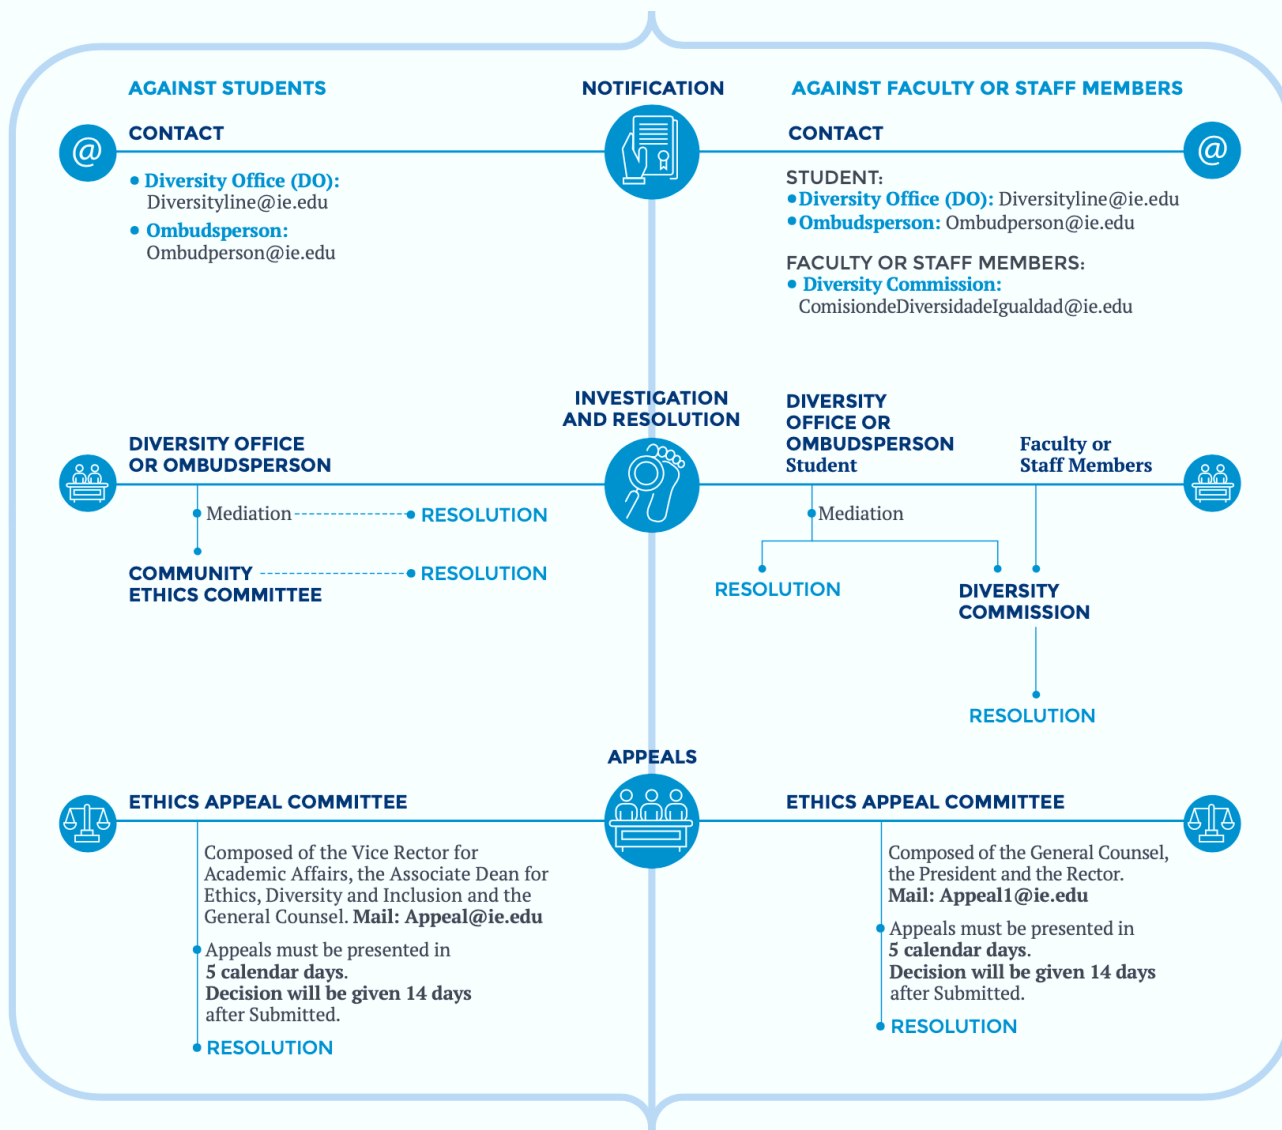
AGAINST STUDENTS

NOTIFICATION

AGAINST FACULTY OR STAFF MEMBERS

CONTACT

• Diversity Office (DO): Diversityline@ie.edu
• Ombudsperson: Ombudperson@ie.edu

CONTACT

STUDENT:
• Diversity Office (DO): Diversityline@ie.edu
• Ombudsperson: Ombudperson@ie.edu

FACULTY OR STAFF MEMBERS:
• Diversity Commission: ComisiondeDiversidadeIgualdad@ie.edu

INVESTIGATION AND RESOLUTION

DIVERSITY OFFICE OR OMBUDSPERSON

Mediation RESOLUTION

COMMUNITY ETHICS COMMITTEE RESOLUTION

DIVERSITY OFFICE OR OMBUDSPERSON Student

Faculty or Staff Members

Mediation

RESOLUTION

DIVERSITY COMMISSION

RESOLUTION

APPEALS

ETHICS APPEAL COMMITTEE

Composed of the Vice Rector for Academic Affairs, the Associate Dean for Ethics, Diversity and Inclusion and the General Counsel. Mail: Appeal@ie.edu

Appeals must be presented in 5 calendar days. Decision will be given 14 days after Submitted.

RESOLUTION

ETHICS APPEAL COMMITTEE

Composed of the General Counsel, the President and the Rector. Mail: Appeal1@ie.edu

Appeals must be presented in 5 calendar days. Decision will be given 14 days after Submitted.

RESOLUTION